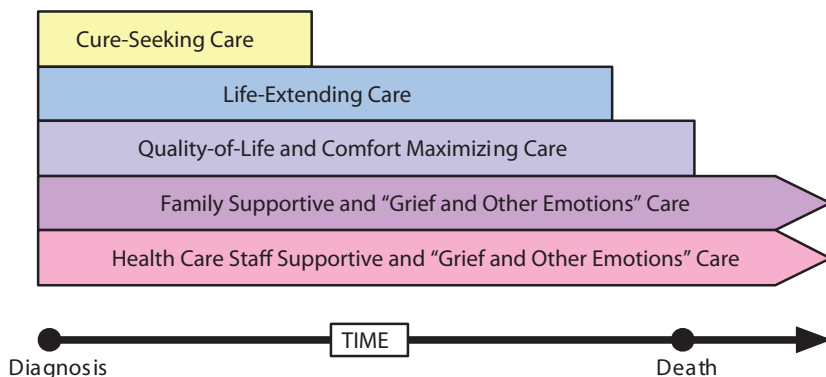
Cure-Seeking Care

Life-Extending Care

Quality-of-Life and Comfort Maximizing Care

Family Supportive and “Grief and Other Emotions” Care

Health Care Staff Supportive and “Grief and Other Emotions” Care

TIME

Diagnosis

Death